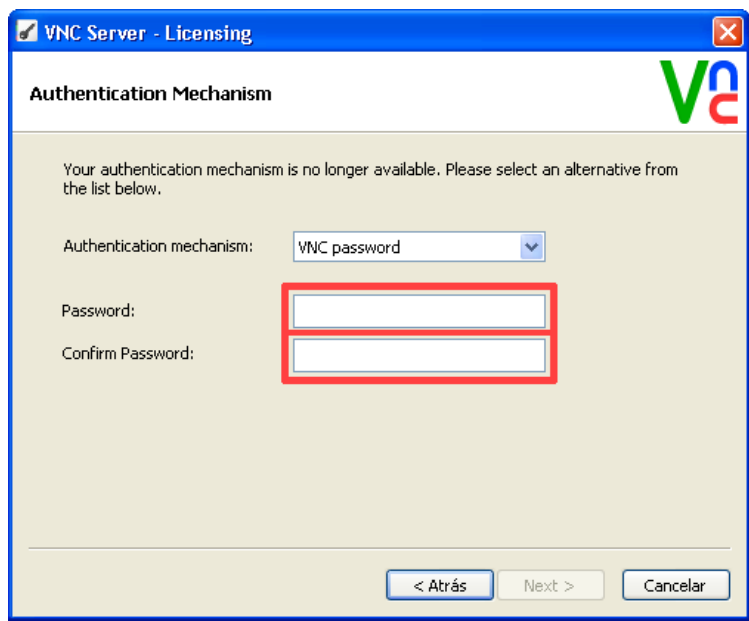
VNC Server - Licensing

Authentication Mechanism

Vnc

Your authentication mechanism is no longer available. Please select an alternative from the list below.

Authentication mechanism: VNC password

Password:

Confirm Password:

< Atrás Next > Cancelar